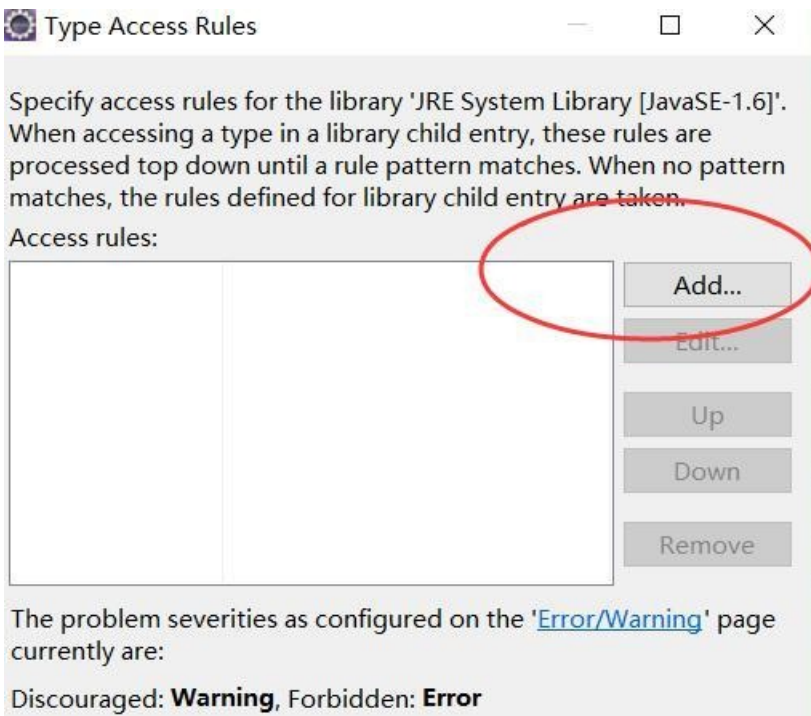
Type Access Rules

Specify access rules for the library 'JRE System Library [JavaSE-1.6]'. When accessing a type in a library child entry, these rules are processed top down until a rule pattern matches. When no pattern matches, the rules defined for library child entry are taken.

Access rules:

Add...

Edit...

Up

Down

Remove

The problem severities as configured on the 'Error/Warning' page currently are:

Discouraged: **Warning**, Forbidden: **Error**